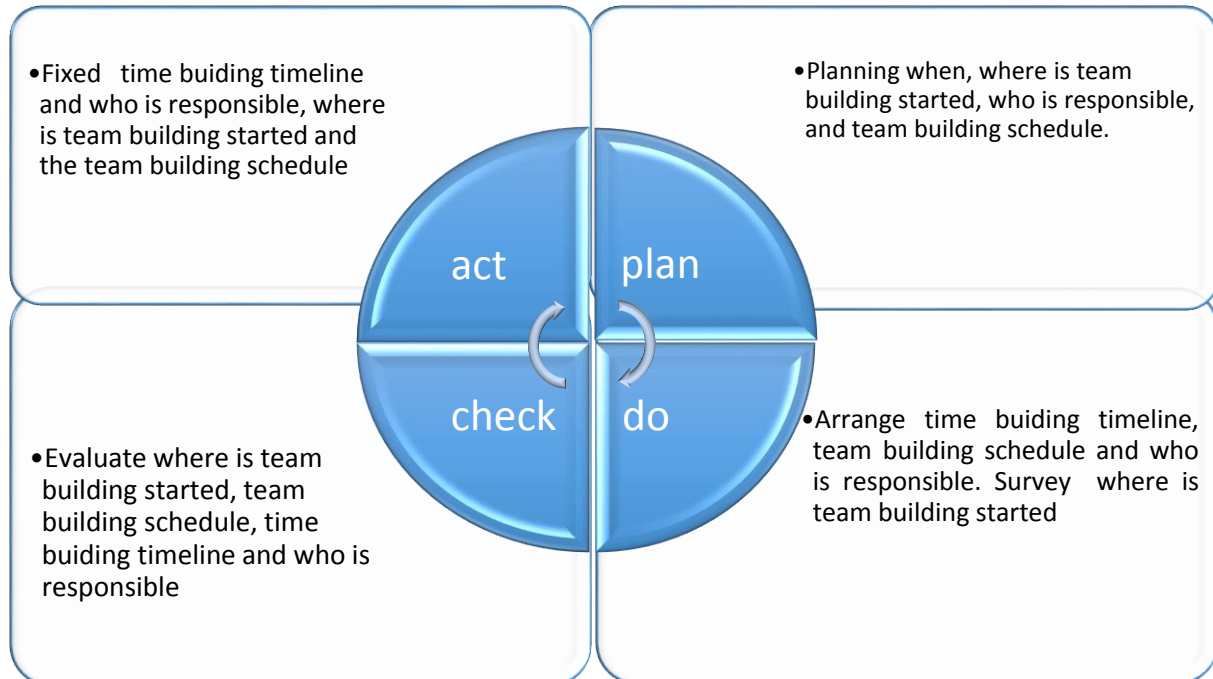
•Fixed time buiding timeline and who is responsible, where is team building started and the team building schedule

•Planning when, where is team building started, who is responsible, and team building schedule.

act

plan

check

do

•Evaluate where is team building started, team building schedule, time buiding timeline and who is responsible

•Arrange time buiding timeline, team building schedule and who is responsible. Survey where is team building started